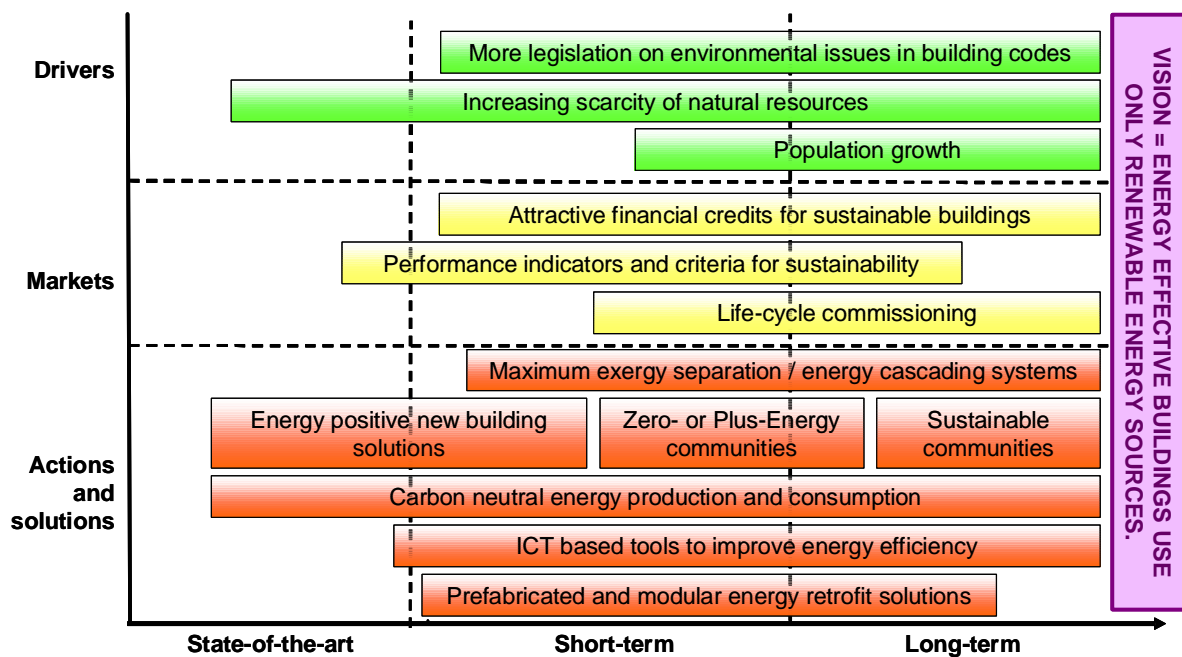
Drivers

More legislation on environmental issues in building codes

Increasing scarcity of natural resources

Population growth

Markets

Attractive financial credits for sustainable buildings

Performance indicators and criteria for sustainability

Life-cycle commissioning

Actions and solutions

Maximum exergy separation / energy cascading systems

Energy positive new building solutions

Zero- or Plus-Energy communities

Sustainable communities

Carbon neutral energy production and consumption

ICT based tools to improve energy efficiency

Prefabricated and modular energy retrofit solutions

VISION = ENERGY EFFECTIVE BUILDINGS USE ONLY RENEWABLE ENERGY SOURCES.

State-of-the-art

Short-term

Long-term